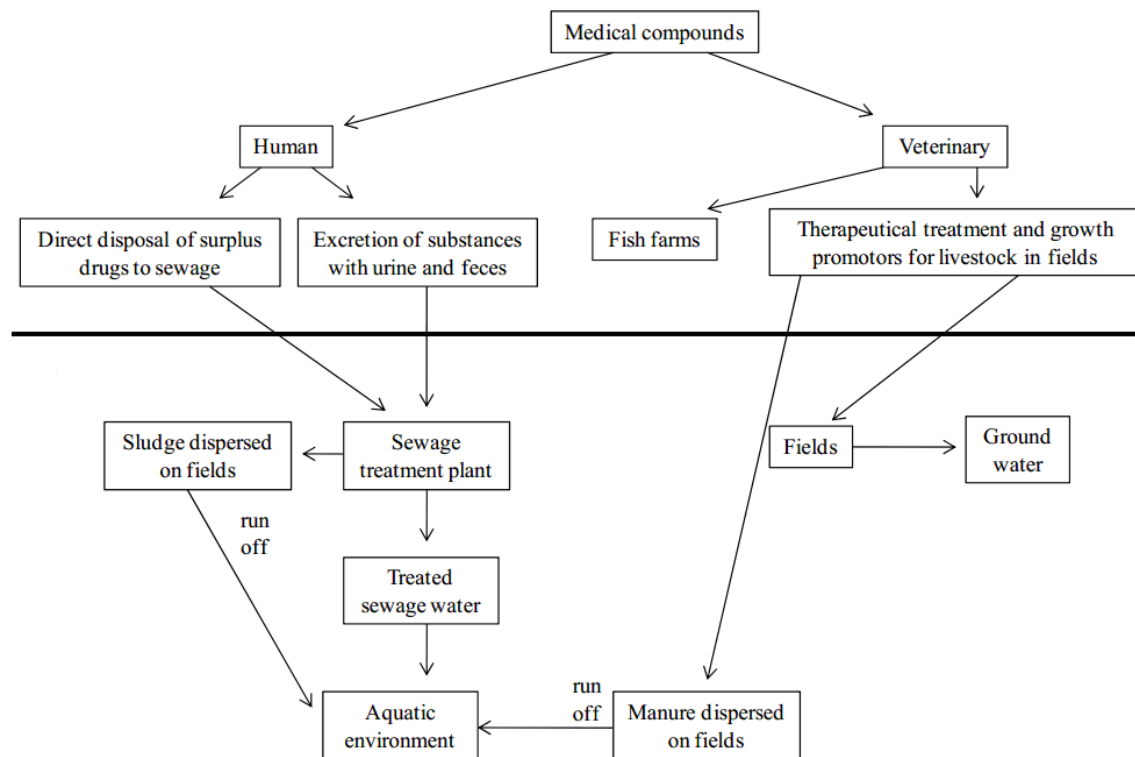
Medical compounds

Human

Veterinary

Direct disposal of surplus drugs to sewage

Excretion of substances with urine and feces

Fish farms

Therapeutical treatment and growth promotors for livestock in fields

Sludge dispersed on fields

Sewage treatment plant

Fields

Ground water

run off

Treated sewage water

run off

Aquatic environment

Manure dispersed on fields